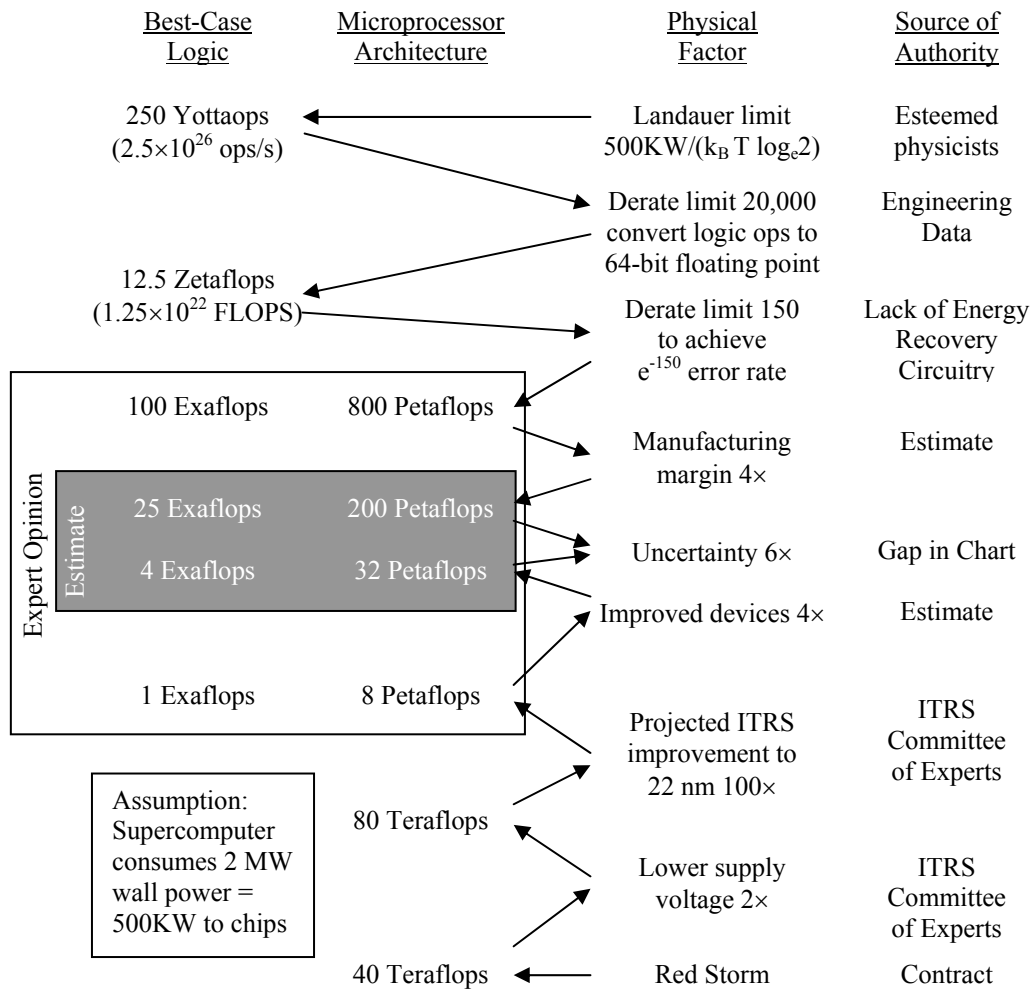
Best-Case Logic | Microprocessor Architecture | Physical Factor | Source of Authority

250 Yottaops ($2.5\times10^{26}$ ops/s)

Landauer limit 500KW/($k_B$ T $\log_e 2$)

Esteemed physicists

Derate limit 20,000 convert logic ops to 64-bit floating point

Engineering Data

12.5 Zetaflops ($1.25\times10^{22}$ FLOPS)

Derate limit 150 to achieve $e^{-150}$ error rate

Lack of Energy Recovery Circuitry

Expert Opinion

100 Exaflops

800 Petaflops

Manufacturing margin 4×

Estimate

Estimate

25 Exaflops

200 Petaflops

Uncertainty 6×

Gap in Chart

4 Exaflops

32 Petaflops

Improved devices 4×

Estimate

1 Exaflops

8 Petaflops

Projected ITRS improvement to 22 nm 100×

ITRS Committee of Experts

Assumption: Supercomputer consumes 2 MW wall power = 500KW to chips

80 Teraflops

Lower supply voltage 2×

ITRS Committee of Experts

40 Teraflops

Red Storm

Contract